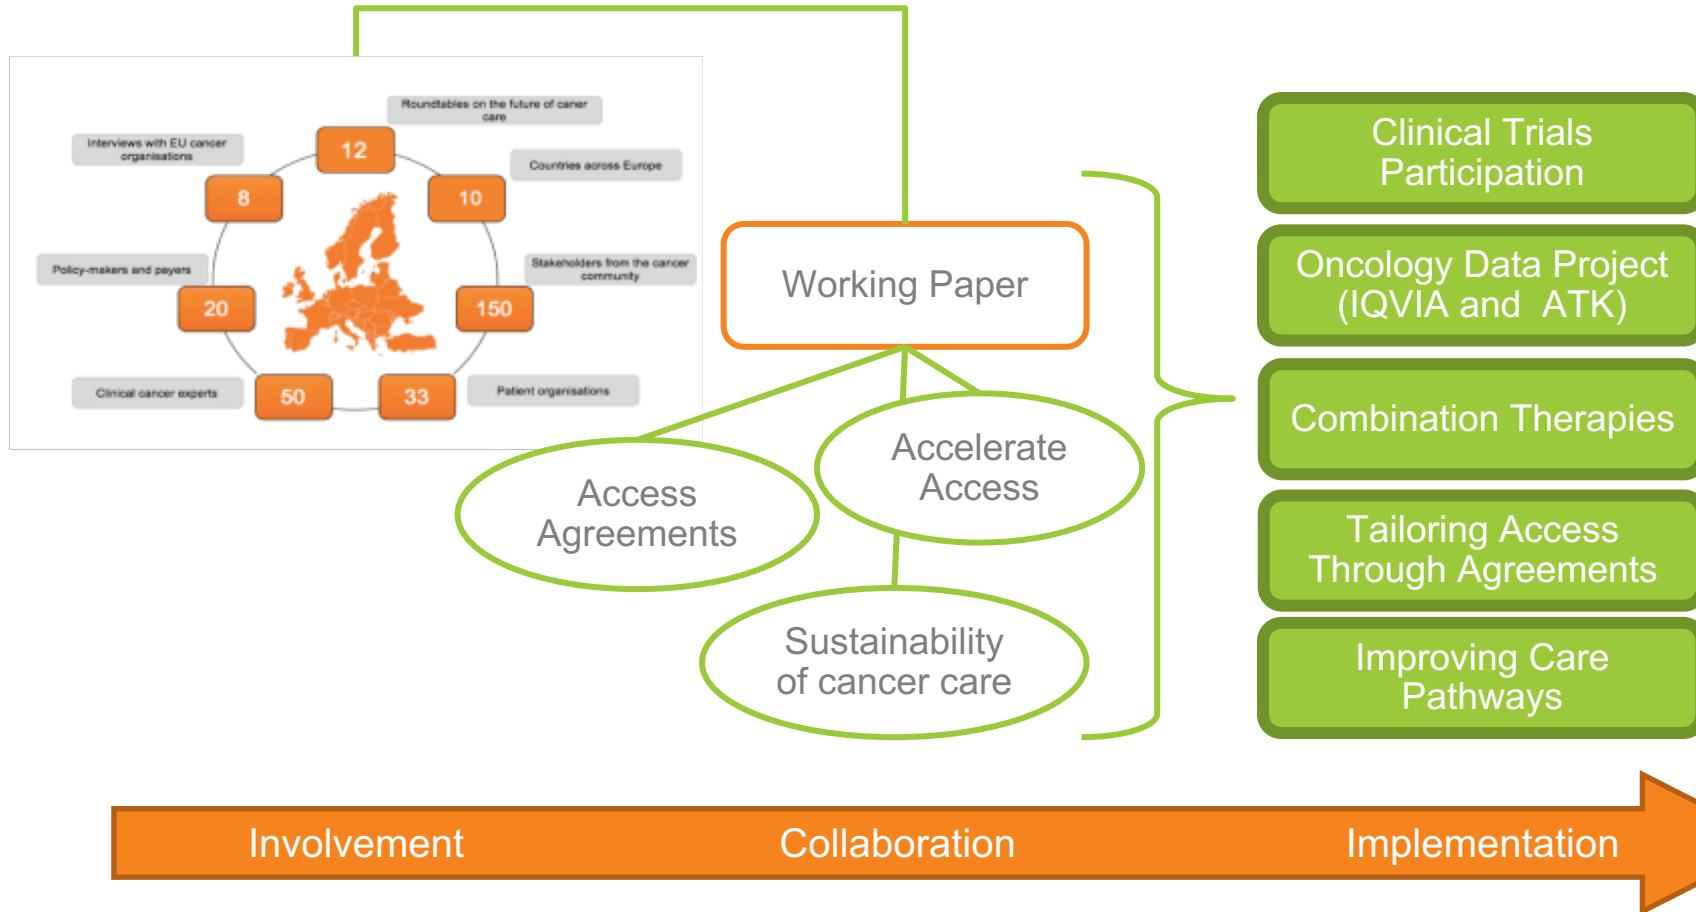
Roundtables on the future of caner care

Interviews with EU cancer organisations

12

Countries across Europe

8

10

Policy-makers and payers

Stakeholders from the cancer community

20

150

Clinical cancer experts

50

33

Patient organisations

Working Paper

Access Agreements

Accelerate Access

Sustainability of cancer care

Clinical Trials Participation

Oncology Data Project (IQVIA and ATK)

Combination Therapies

Tailoring Access Through Agreements

Improving Care Pathways

Involvement

Collaboration

Implementation